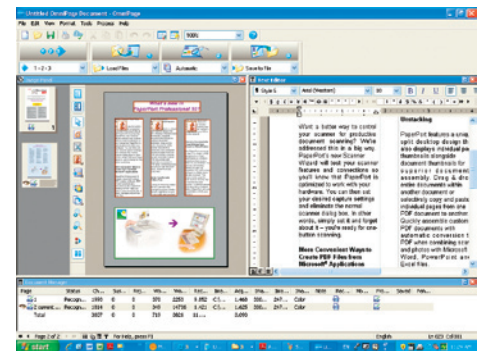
Untitled OmniPage Document - OmniPage

File Edit View Format Tools Process Help

100%

1-2-3

Load Files

Automatic

Save to File

Image Panel

Text Editor

Style 1

Arial (Western)

10

What's New in

What a better way to control your scanner for productive document scanning? We've addressed this in a big way. PaperPort's new Scanner Wizard will test your scanner features and connections so you'll know that PaperPort is optimized to work with your hardware. You can then set your desired capture settings and eliminate the normal scanner dialog box. In other words, simply set it and forget about it – you're ready for one-button scanning.

More Convenient Ways to Create PDF Files from Microsoft® Applications

Unstacking

PaperPort features a uniq split desktop design th also displays individual pa thumbnails alongside document thumbnails for superior document assembly. Drag & drop entire documents within another document or selectively copy and paste individual pages from one PDF document to another. Quickly assemble custom PDF documents with automatic conversion to PDF when combining scans and photos with Microsoft Word, PowerPoint and Excel files.

Document Manager

| Pages | Status | Ch... | Sus... | Rej... | Ti... | Tot... | Rec... | Acc... | Imag... | Zon... | Zon... | Note | Ke... | Fol... | Pro... | Sound | Pers... |
|---|---|---|---|---|---|---|---|---|---|---|---|---|---|---|---|---|---|
| 1 | Recogn... | 1560 | 0 | 0 | 370 | 2253 | 5.952 | C:\... | L460 | 366... | 2ai... | Color | | | | | |
| 2 current... | Recogn... | 2443 | 0 | 0 | 340 | 14756 | 8.462 | C:\... | L460 | 366... | 2ai... | Color | | | | | |
| Total | | 3627 | 0 | 0 | 710 | 3623 | ... | | 3,690 | | | | | | | | |

Page 2 of 2

For Help, press F1

English

start